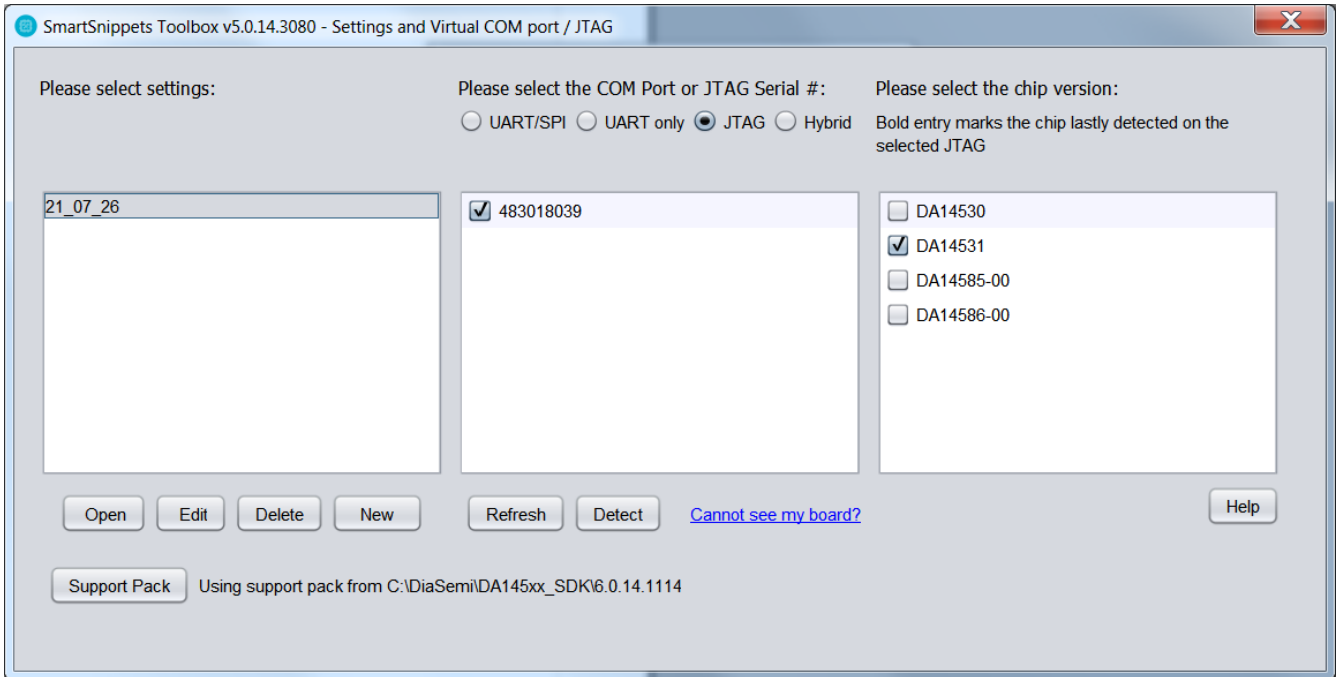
SmartSnippets Toolbox v5.0.14.3080 - Settings and Virtual COM port / JTAG

Please select settings:

Please select the COM Port or JTAG Serial #:

UART/SPI UART only JTAG Hybrid

Please select the chip version:

Bold entry marks the chip lastly detected on the selected JTAG

21_07_26

483018039

DA14530
DA14531
DA14585-00
DA14586-00

Open Edit Delete New

Refresh Detect Cannot see my board?

Help

Support Pack Using support pack from C:\DiaSemi\DA145xx_SDK\6.0.14.1114